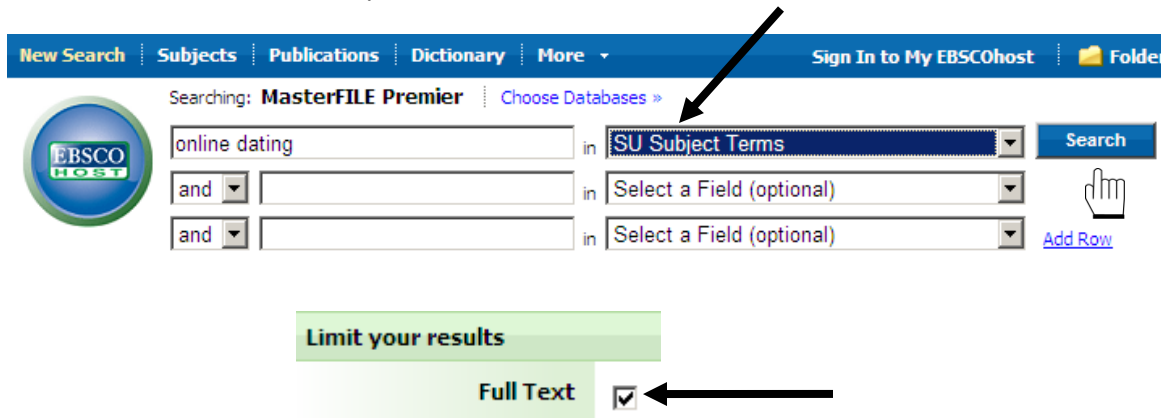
New Search | Subjects | Publications | Dictionary | More ▾ | Sign In to My EBSCOhost | Folder

EBSCO HOST

Searching: MasterFILE Premier | Choose Databases »

online dating in SU Subject Terms | Search

and | in Select a Field (optional)

and | in Select a Field (optional) | Add Row

Limit your results

Full Text ☑